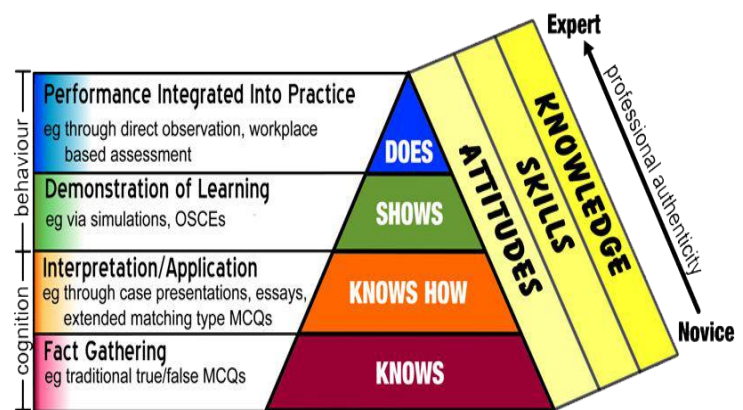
Expert

behaviour

Performance Integrated Into Practice
eg through direct observation, workplace based assessment

DOES

Demonstration of Learning
eg via simulations, OSCEs

SHOWS

cognition

Interpretation/Application
eg through case presentations, essays, extended matching type MCQs

KNOWS HOW

Fact Gathering
eg traditional true/false MCQs

KNOWS

ATTITUDES

SKILLS

KNOWLEDGE

professional authenticity

Novice